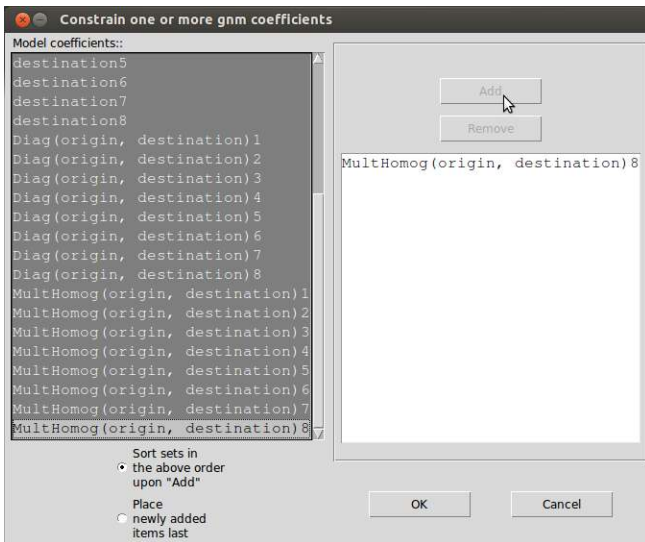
Constrain one or more gnm coefficients

Model coefficients::

destination5
destination6
destination7
destination8
Diag(origin, destination)1
Diag(origin, destination)2
Diag(origin, destination)3
Diag(origin, destination)4
Diag(origin, destination)5
Diag(origin, destination)6
Diag(origin, destination)7
Diag(origin, destination)8
MultHomog(origin, destination)1
MultHomog(origin, destination)2
MultHomog(origin, destination)3
MultHomog(origin, destination)4
MultHomog(origin, destination)5
MultHomog(origin, destination)6
MultHomog(origin, destination)7
MultHomog(origin, destination)8

Add

Remove

MultHomog(origin, destination)8

Sort sets in the above order upon "Add"

Place newly added items last

OK

Cancel